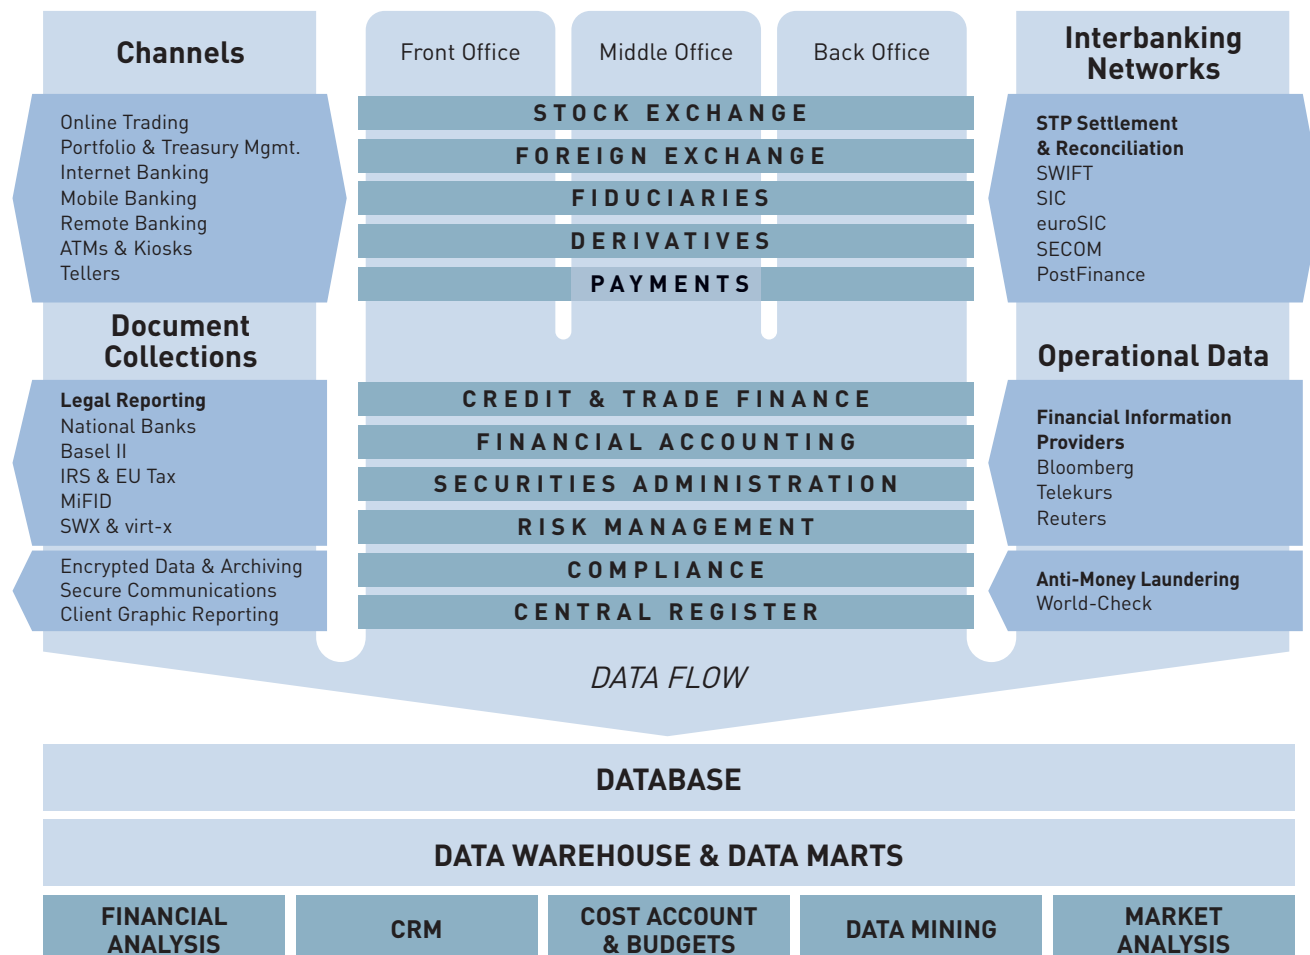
Channels

Online Trading
Portfolio & Treasury Mgmt.
Internet Banking
Mobile Banking
Remote Banking
ATMs & Kiosks
Tellers

Document Collections

Legal Reporting
National Banks
Basel II
IRS & EU Tax
MiFID
SWX & virt-x

Encrypted Data & Archiving
Secure Communications
Client Graphic Reporting

Front Office

Middle Office

Back Office

STOCK EXCHANGE
FOREIGN EXCHANGE
FIDUCIARIES
DERIVATIVES
PAYMENTS

CREDIT & TRADE FINANCE
FINANCIAL ACCOUNTING
SECURITIES ADMINISTRATION
RISK MANAGEMENT
COMPLIANCE
CENTRAL REGISTER

Interbanking Networks

STP Settlement & Reconciliation
SWIFT
SIC
euroSIC
SECOM
PostFinance

Operational Data

Financial Information Providers
Bloomberg
Telekurs
Reuters

Anti-Money Laundering
World-Check

DATA FLOW

DATABASE

DATA WAREHOUSE & DATA MARTS

| FINANCIAL ANALYSIS | CRM | COST ACCOUNT & BUDGETS | DATA MINING | MARKET ANALYSIS |
|---|---|---|---|---|